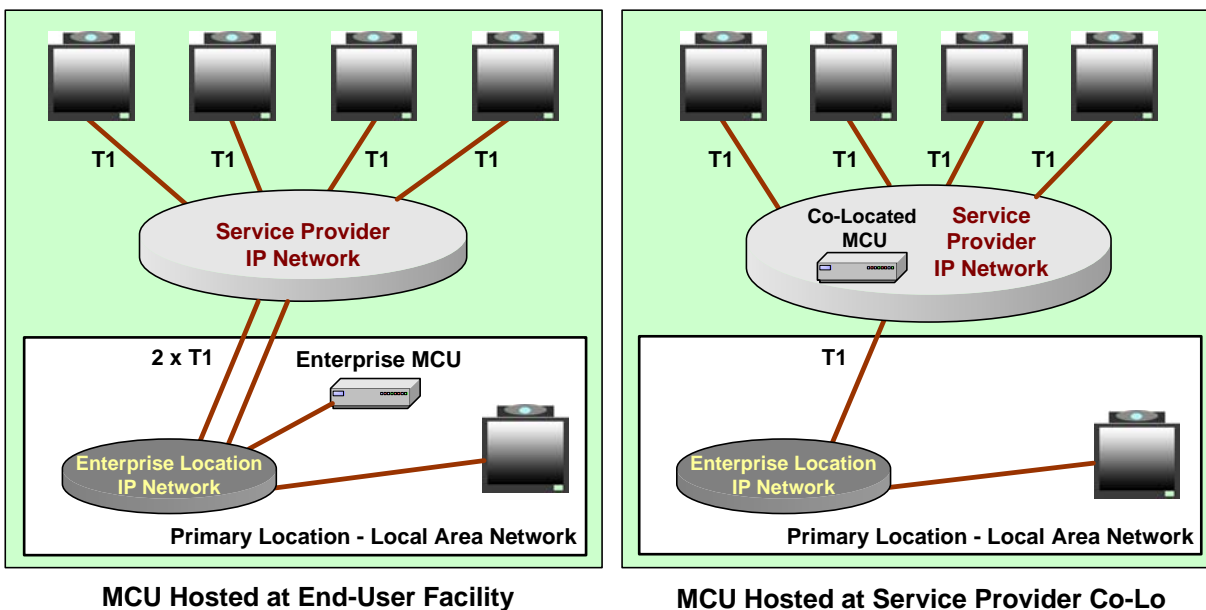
T1
T1
T1
T1

Service Provider
IP Network

2 x T1

Enterprise MCU

Enterprise Location
IP Network

Primary Location - Local Area Network

MCU Hosted at End-User Facility

T1
T1
T1
T1

Co-Located
MCU

Service
Provider
IP Network

T1

Enterprise Location
IP Network

Primary Location - Local Area Network

MCU Hosted at Service Provider Co-Lo